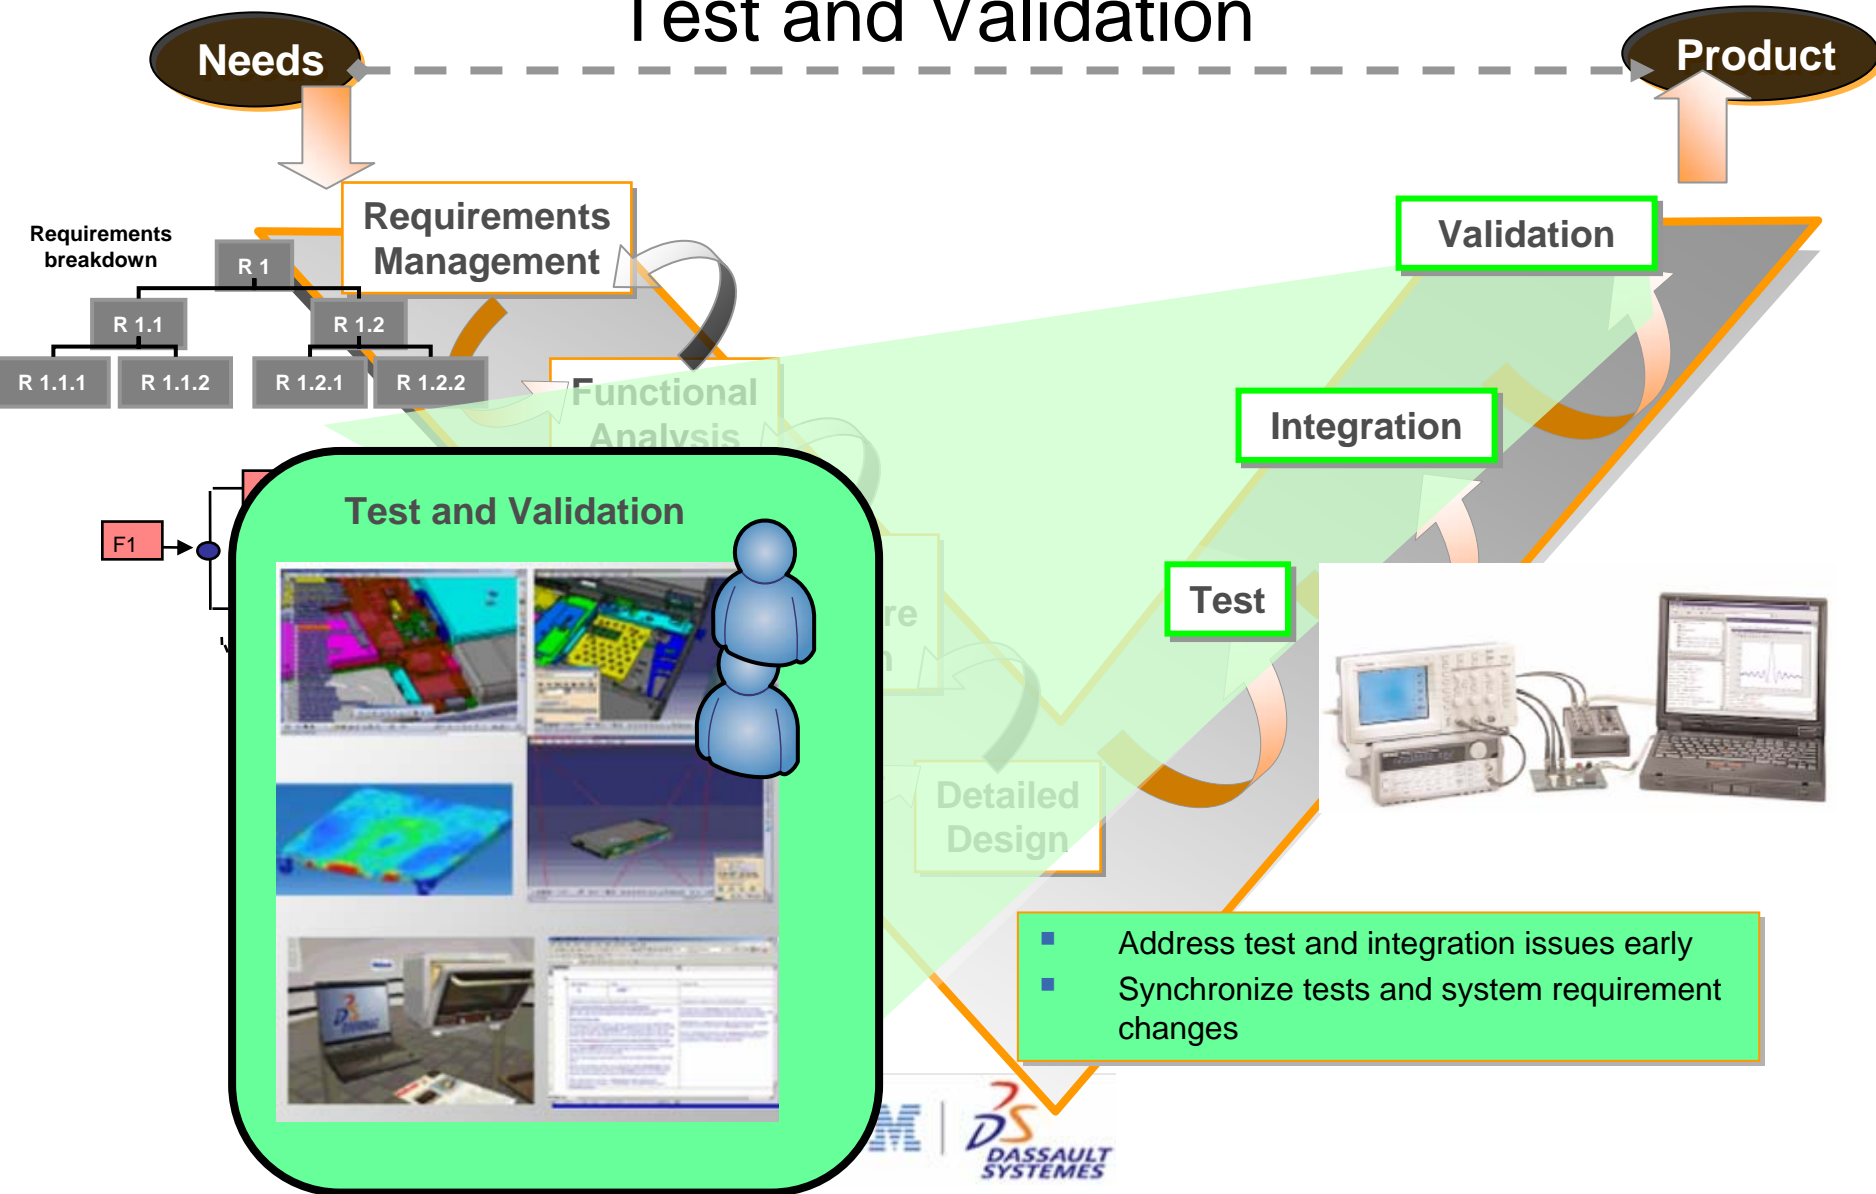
Test and Validation

Needs

Product

Requirements breakdown

Requirements Management

R 1

R 1.1

R 1.2

R 1.1.1

R 1.1.2

R 1.2.1

R 1.2.2

Functional Analysis

F1

Test and Validation

re

n

Detailed Design

Validation

Integration

Test

Address test and integration issues early

Synchronize tests and system requirement changes

DASSAULT SYSTEMES